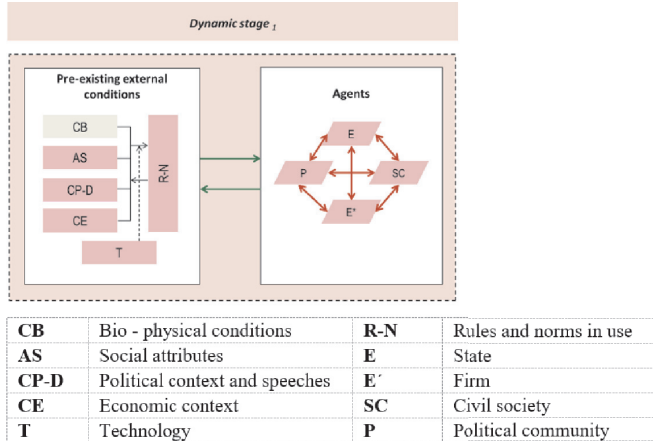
Dynamic stage $_1$

Pre-existing external conditions

CB
AS
CP-D
CE
R-N
T

Agents

E
P
SC
E'

| CB | Bio - physical conditions | R-N | Rules and norms in use |
|---|---|---|---|
| AS | Social attributes | E | State |
| CP-D | Political context and speeches | E´ | Firm |
| CE | Economic context | SC | Civil society |
| T | Technology | P | Political community |